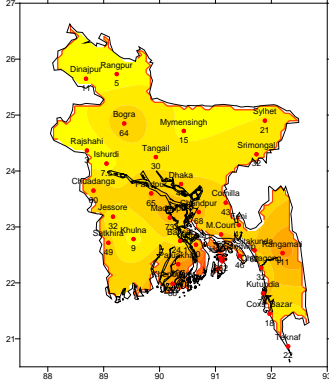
27
26
25
24
23
22
21
Dinajpur
Rangpur
5
Bogra
64
Mymensingh
15
Sylhet
21
Rajshahi
Ishurdi
7
Tangail
30
Srimongal
32
Chuadanga
30
Dhaka
Faridpur
65
Comilla
43
Chandpur
68
Jessore
32
Madaripur
Feni
Satkhira
49
Khulna
9
M.Court
Barisal
24
Patuakhali
Hatiya
Sitakunda
48
Rangamati
11
Chittagong
Kutubdia
32
Cox's Bazar
18
Teknaf
23
88
89
90
91
92
93